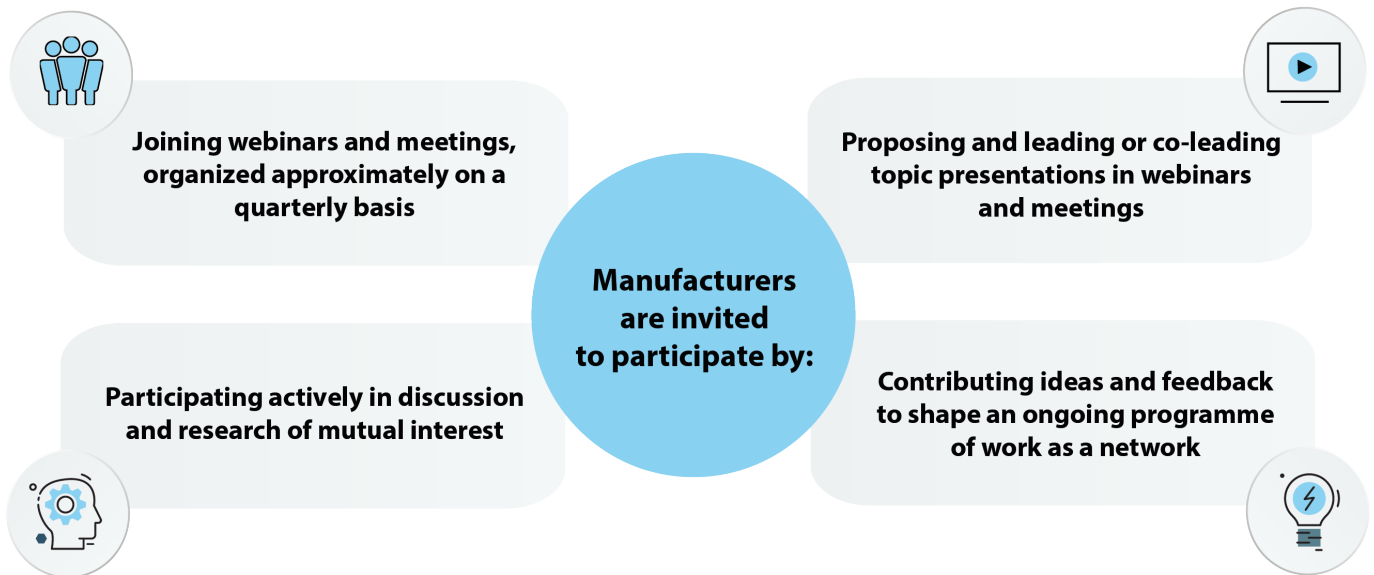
Joining webinars and meetings, organized approximately on a quarterly basis

Proposing and leading or co-leading topic presentations in webinars and meetings

Manufacturers are invited to participate by:

Participating actively in discussion and research of mutual interest

Contributing ideas and feedback to shape an ongoing programme of work as a network